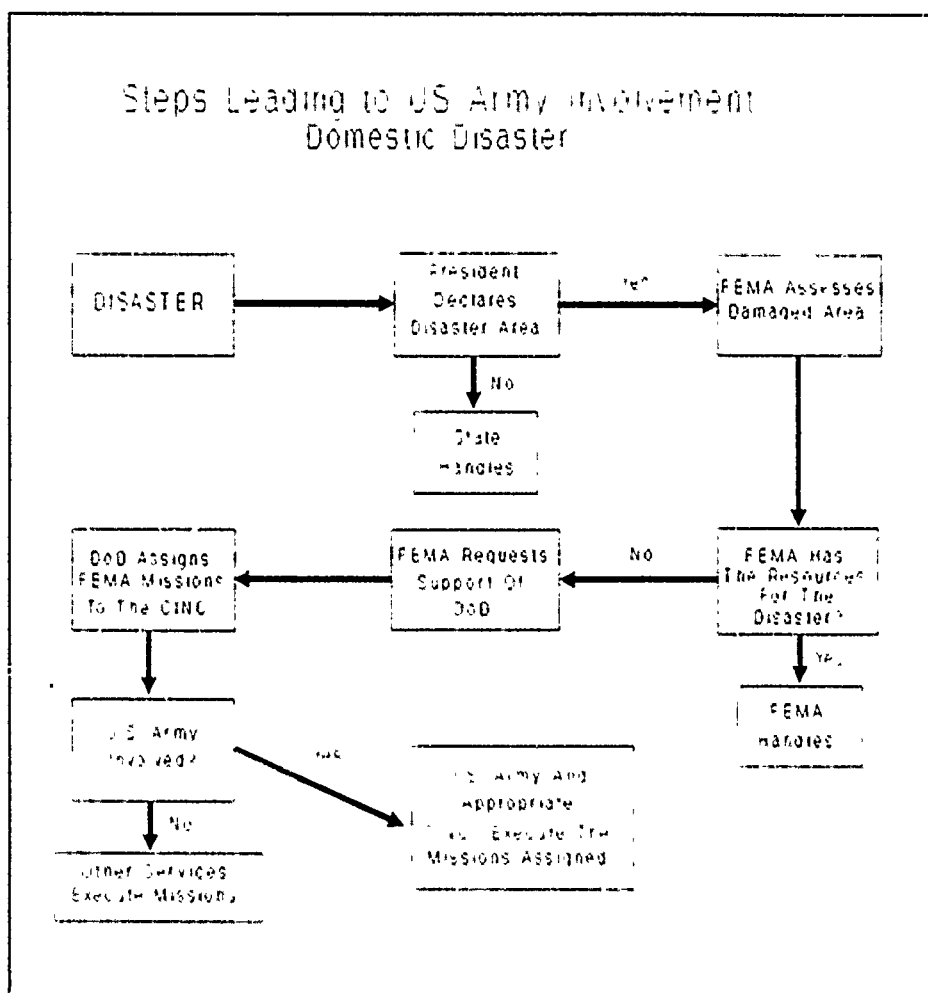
Steps Leading to US Army Involvement Domestic Disaster

DISASTER

President Declares Disaster Area

Yes

FEMA Assesses Damaged Area

No

State Handles

FEMA Has The Resources For The Disaster?

No

FEMA Requests Support Of DoD

DoD Assigns FEMA Missions To The CINC

Yes

FEMA Handles

U.S. Army Involved?

Yes

U.S. Army And Appropriate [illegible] Execute The Missions Assigned

No

Other Services Execute Missions